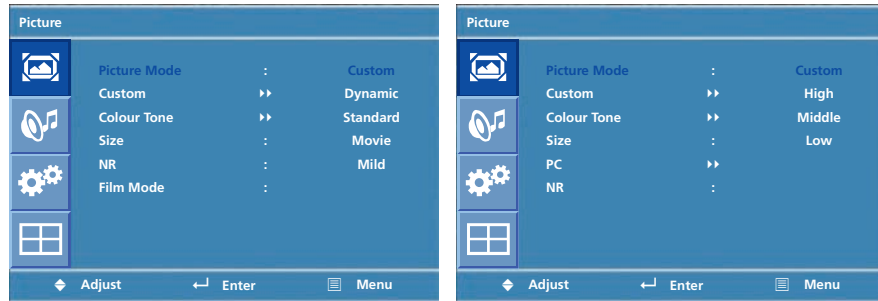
Picture

Picture Mode : Custom
Custom ▸▸ Dynamic
Colour Tone ▸▸ Standard
Size : Movie
NR : Mild
Film Mode :

Adjust Enter Menu

Picture

Picture Mode : Custom
Custom ▸▸ High
Colour Tone ▸▸ Middle
Size : Low
PC ▸▸
NR :

Adjust Enter Menu